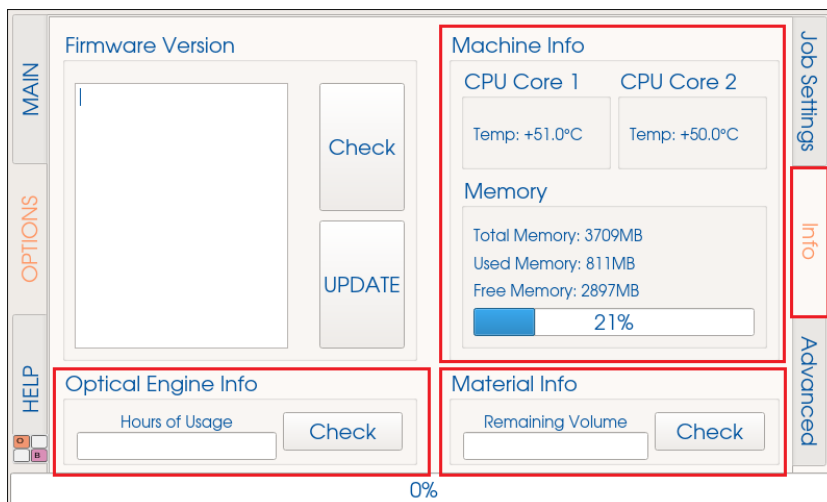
MAIN

OPTIONS

HELP

O B

Firmware Version

Check

UPDATE

Machine Info

CPU Core 1

Temp: +51.0°C

CPU Core 2

Temp: +50.0°C

Memory

Total Memory: 3709MB

Used Memory: 811MB

Free Memory: 2897MB

21%

Job Settings

Info

Advanced

Optical Engine Info

Hours of Usage

Check

Material Info

Remaining Volume

Check

0%